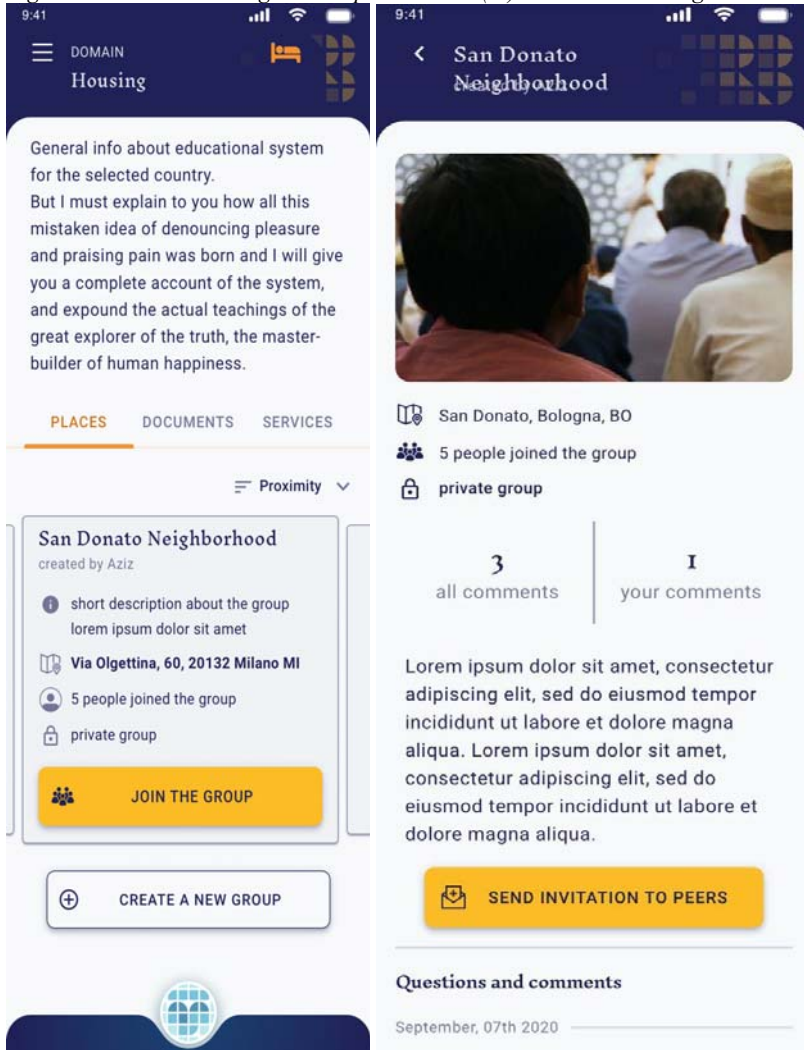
9:41

DOMAIN
Housing

General info about educational system for the selected country.
But I must explain to you how all this mistaken idea of denouncing pleasure and praising pain was born and I will give you a complete account of the system, and expound the actual teachings of the great explorer of the truth, the master-builder of human happiness.

PLACES DOCUMENTS SERVICES

Proximity

San Donato Neighborhood
created by Aziz

short description about the group lorem ipsum dolor sit amet

Via Olgettina, 60, 20132 Milano MI

5 people joined the group

private group

JOIN THE GROUP

CREATE A NEW GROUP

9:41

San Donato Neighborhood

San Donato, Bologna, BO

5 people joined the group

private group

3
all comments

1
your comments

Lorem ipsum dolor sit amet, consectetur adipiscing elit, sed do eiusmod tempor incididunt ut labore et dolore magna aliqua. Lorem ipsum dolor sit amet, consectetur adipiscing elit, sed do eiusmod tempor incididunt ut labore et dolore magna aliqua.

SEND INVITATION TO PEERS

Questions and comments

September, 07th 2020